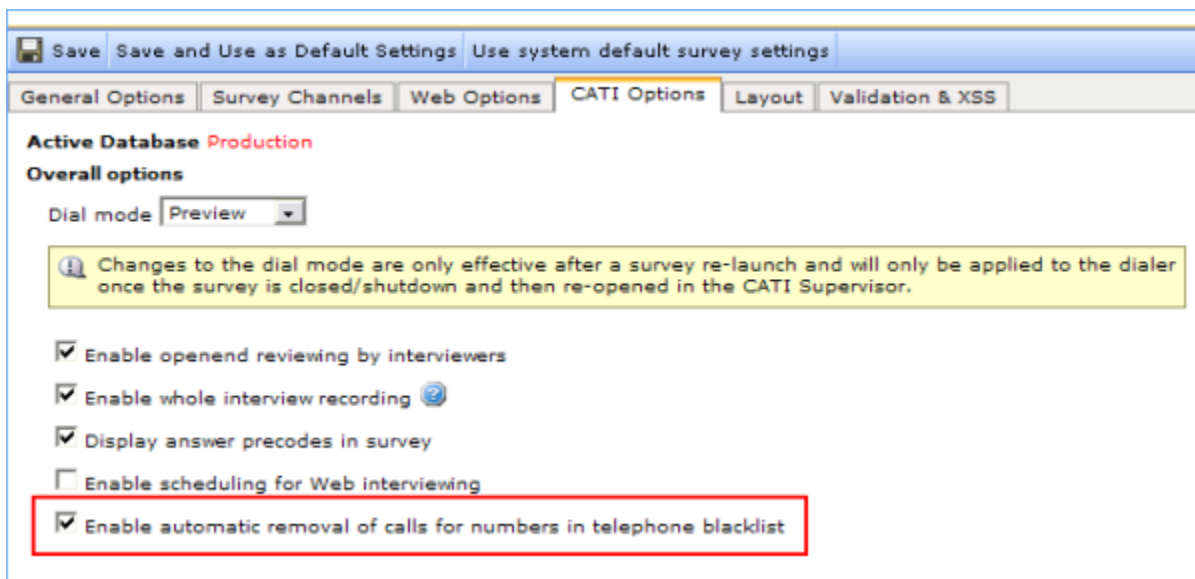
Save | Save and Use as Default Settings | Use system default survey settings

General Options | Survey Channels | Web Options | CATI Options | Layout | Validation & XSS

Active Database Production

Overall options

Dial mode Preview

Changes to the dial mode are only effective after a survey re-launch and will only be applied to the dialer once the survey is closed/shutdown and then re-opened in the CATI Supervisor.

Enable openend reviewing by interviewers

Enable whole interview recording

Display answer precodes in survey

Enable scheduling for Web interviewing

Enable automatic removal of calls for numbers in telephone blacklist